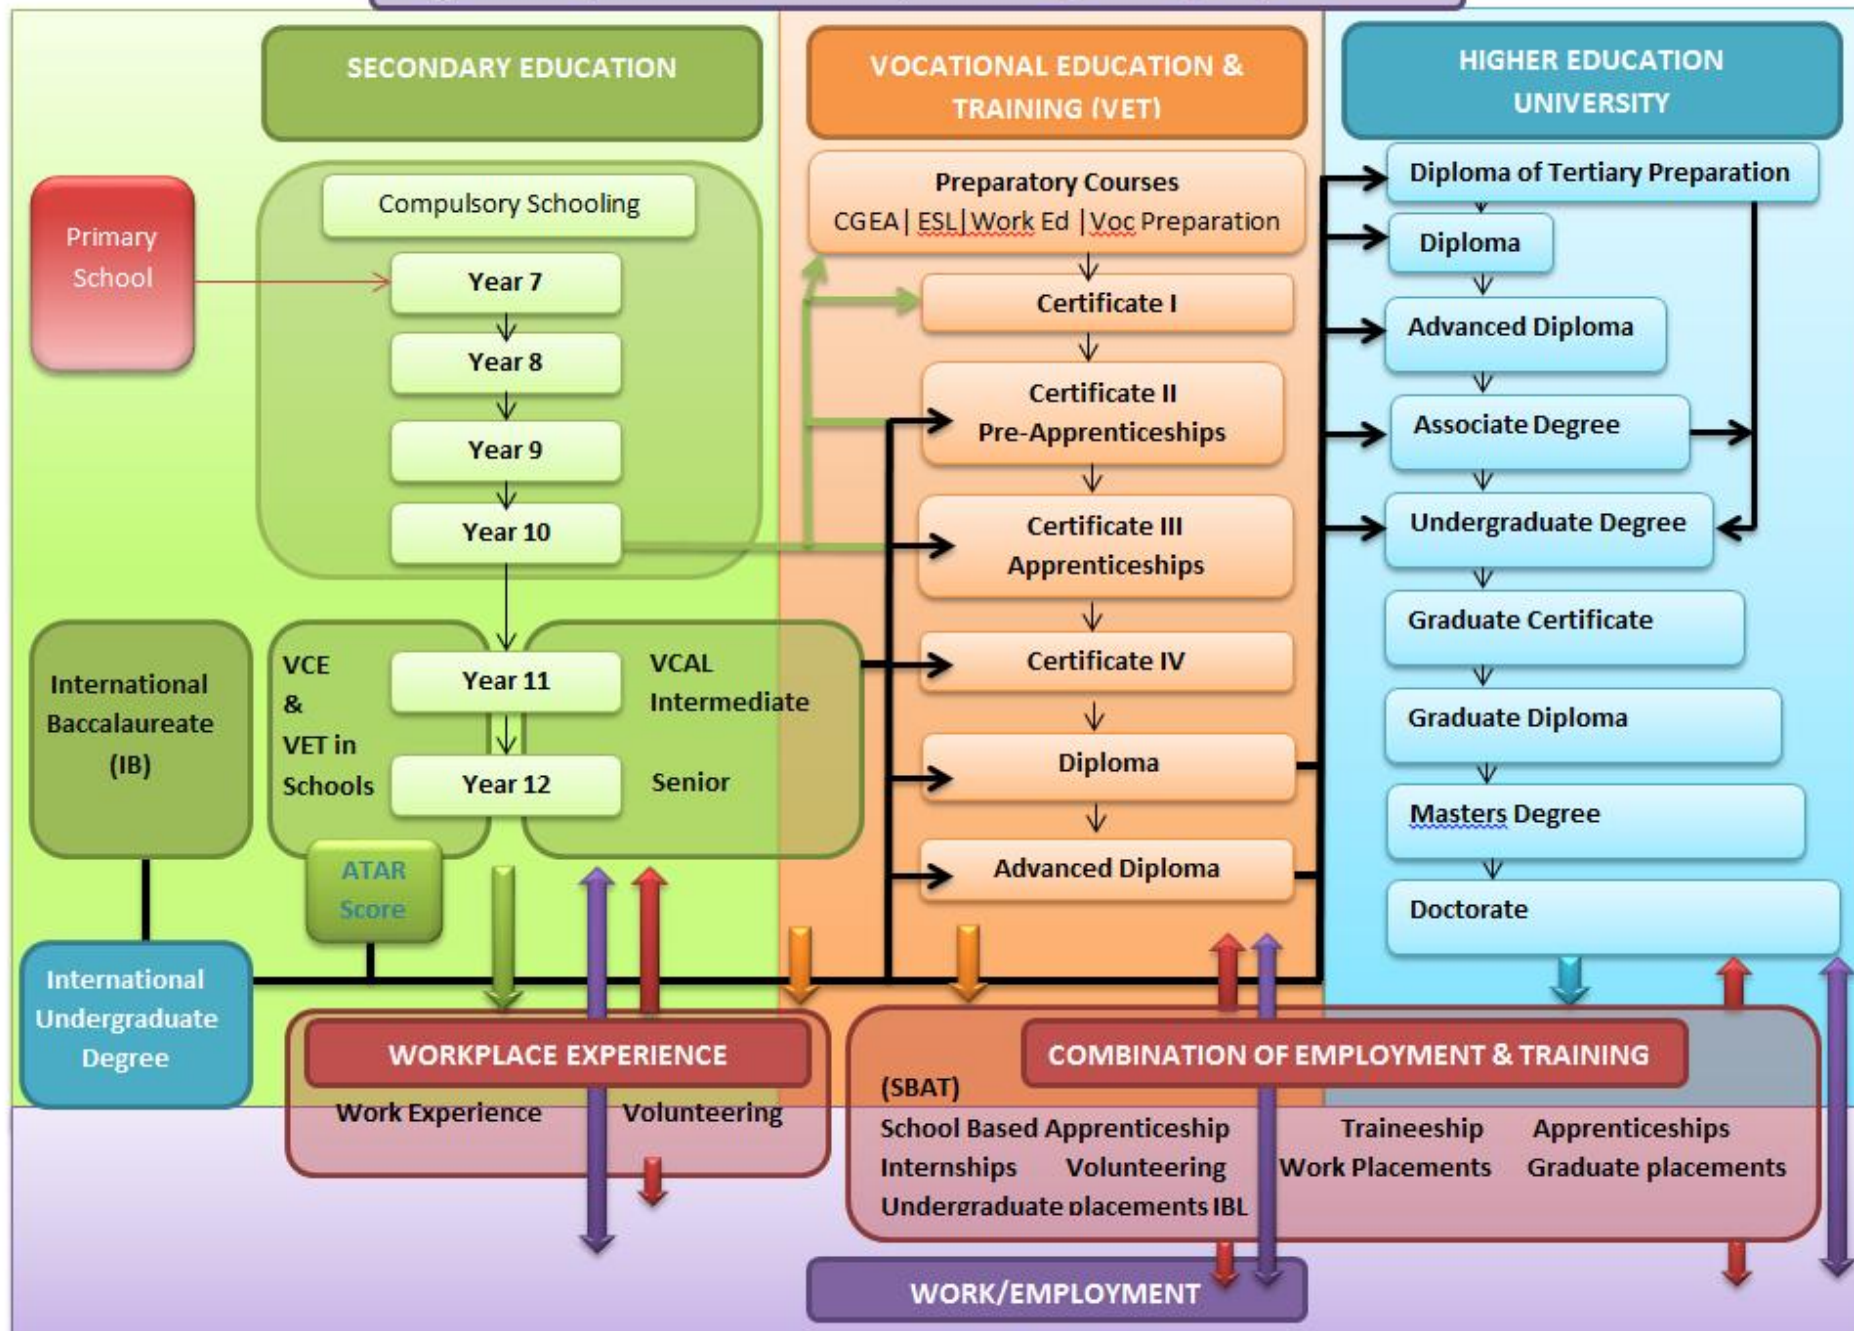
SECONDARY EDUCATION

VOCATIONAL EDUCATION & TRAINING (VET)

HIGHER EDUCATION UNIVERSITY

Primary School

Compulsory Schooling

Year 7

Year 8

Year 9

Year 10

Preparatory Courses
CGEA | ESL | Work Ed | Voc Preparation

Certificate I

Certificate II
Pre-Apprenticeships

Certificate III
Apprenticeships

Certificate IV

Diploma

Advanced Diploma

Diploma of Tertiary Preparation

Diploma

Advanced Diploma

Associate Degree

Undergraduate Degree

Graduate Certificate

Graduate Diploma

Masters Degree

Doctorate

International Baccalaureate (IB)

VCE & VET in Schools

Year 11

Year 12

VCAL
Intermediate

Senior

ATAR Score

International Undergraduate Degree

WORKPLACE EXPERIENCE

Work Experience Volunteering

COMBINATION OF EMPLOYMENT & TRAINING

(SBAT)
School Based Apprenticeship
Internships Volunteering
Undergraduate placements IBL

Traineeship Apprenticeships
Work Placements Graduate placements

WORK/EMPLOYMENT